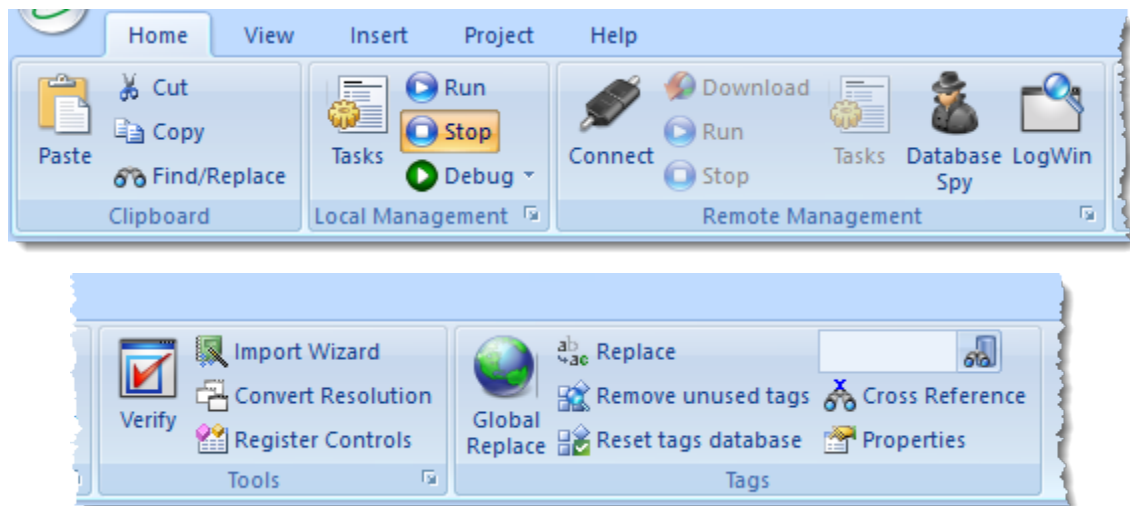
Home View Insert Project Help

Paste
Cut
Copy
Find/Replace
Clipboard

Tasks
Run
Stop
Debug
Local Management

Connect
Download
Run
Stop
Tasks
Database Spy
LogWin
Remote Management

Verify
Import Wizard
Convert Resolution
Register Controls
Tools

Global Replace
Replace
Remove unused tags
Reset tags database
Cross Reference
Properties
Tags